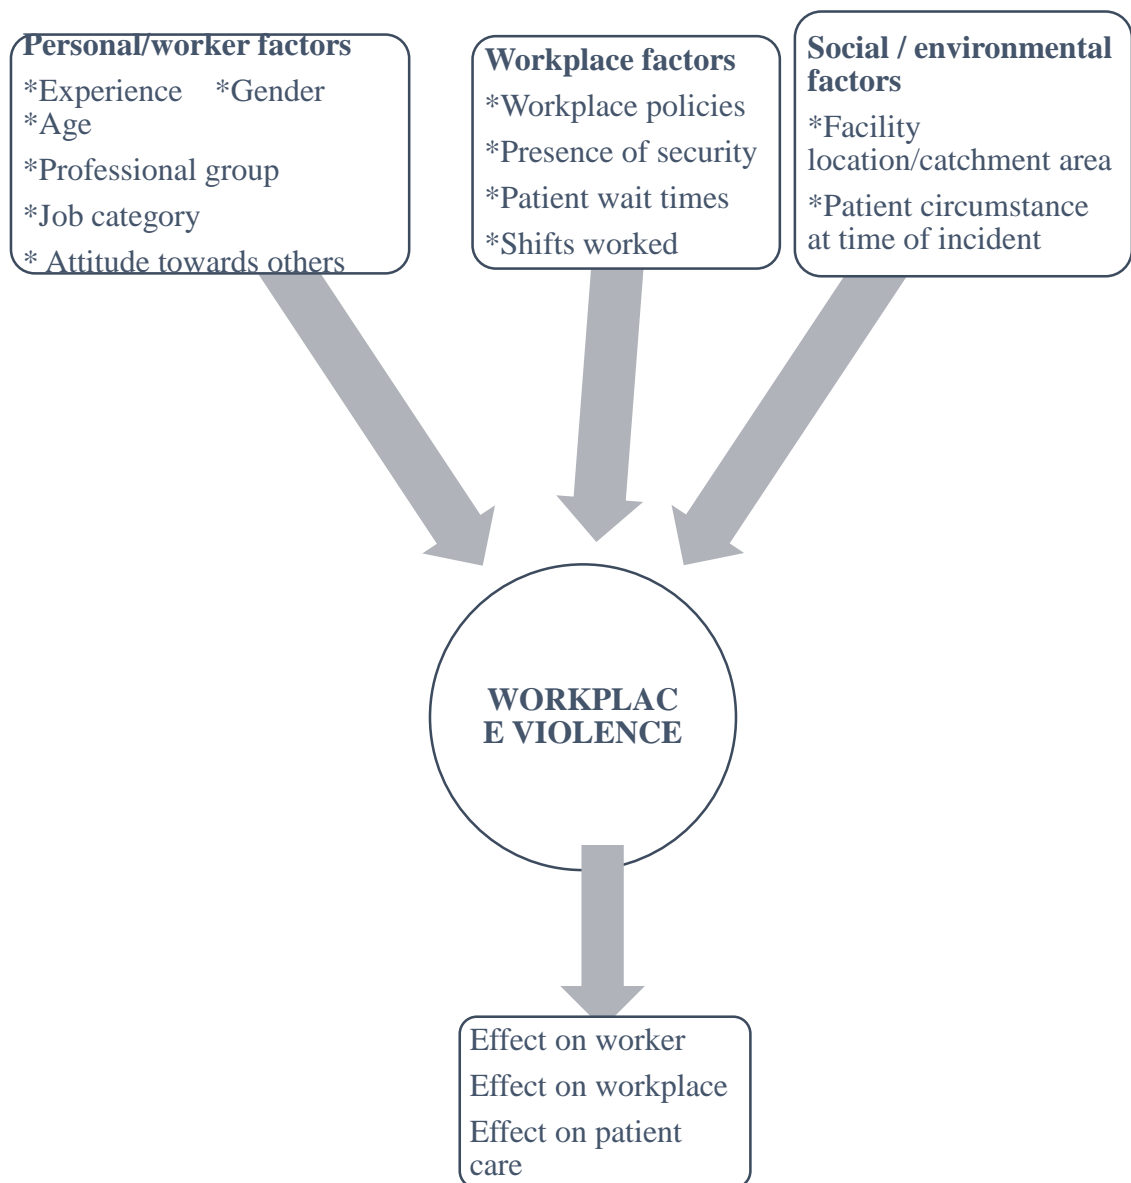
Personal/worker factors
*Experience *Gender
*Age
*Professional group
*Job category
* Attitude towards others

Workplace factors
*Workplace policies
*Presence of security
*Patient wait times
*Shifts worked

Social / environmental factors
*Facility location/catchment area
*Patient circumstance at time of incident

WORKPLAC E VIOLENCE

Effect on worker
Effect on workplace
Effect on patient care